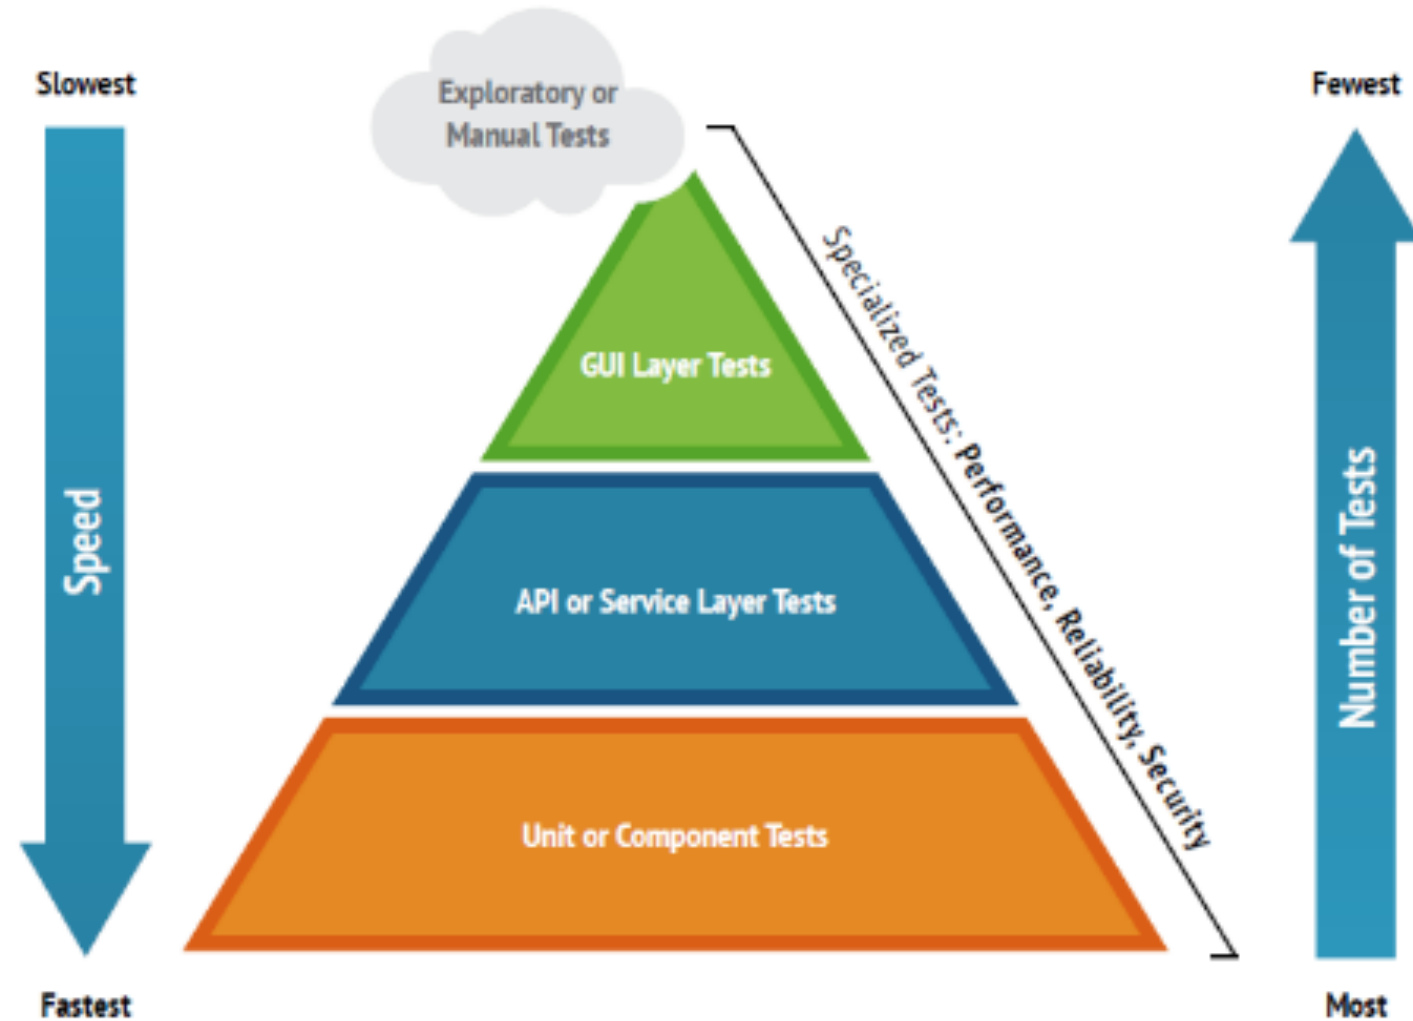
Slowest

Speed

Fastest

Exploratory or Manual Tests

GUI Layer Tests

API or Service Layer Tests

Unit or Component Tests

Specialized Tests: Performance, Reliability, Security

Fewest

Number of Tests

Most